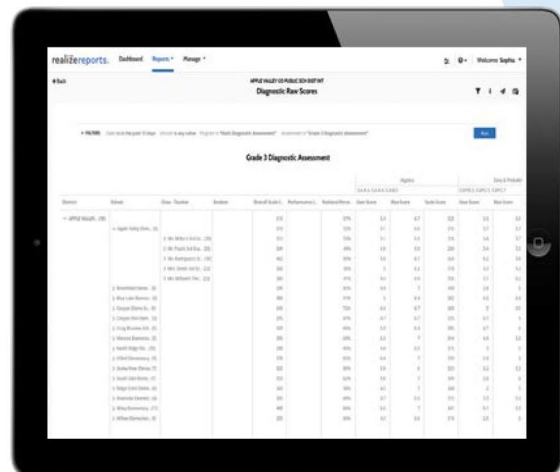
realizereports. Dashboard Reports Manage

Welcome Sophia

Back

APPLE VALLEY US PUBLIC SCH DIST INT

Diagnostic Raw Scores

FILTERS

Run

Grade 3 Diagnostic Assessment

Algebra

Data & Probability

| District | School | Class - Teacher | Student | Overall Grade | Performance | Standard Mean | Raw Score | Max Score | Scale Score | Raw Score | Max Score |
|---|---|---|---|---|---|---|---|---|---|---|---|
| APPLE VALLEY... | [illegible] | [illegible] | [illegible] | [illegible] | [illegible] | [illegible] | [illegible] | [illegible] | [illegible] | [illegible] | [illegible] |